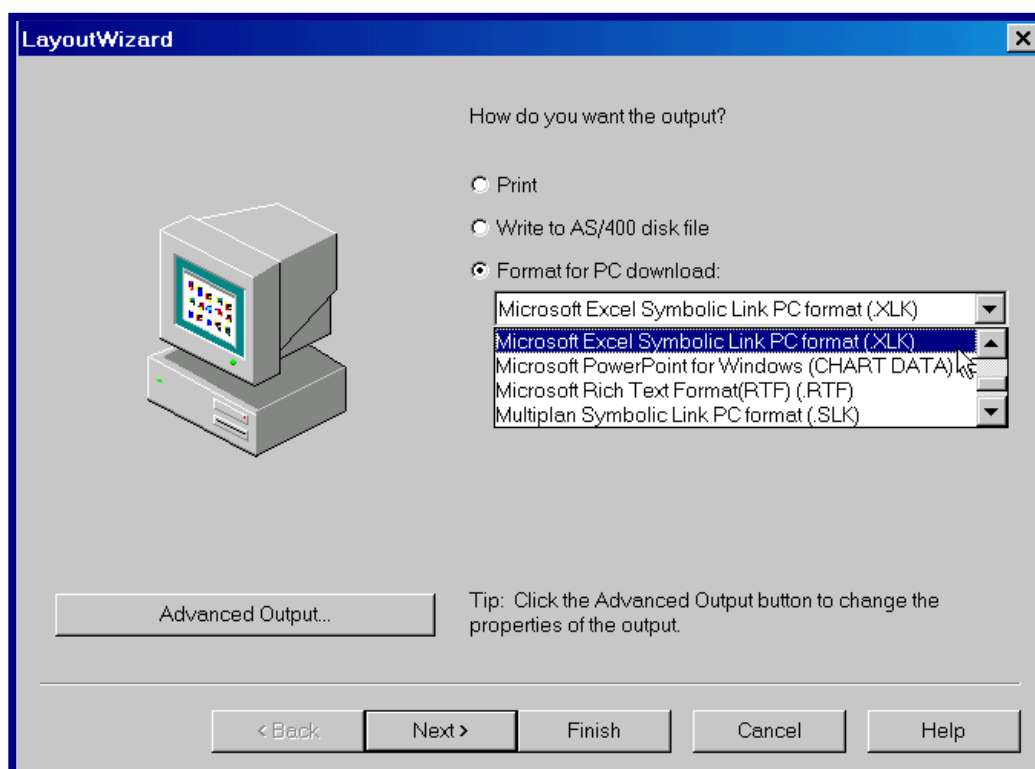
LayoutWizard

How do you want the output?

Print

Write to AS/400 disk file

Format for PC download:

Microsoft Excel Symbolic Link PC format (.XLK)

Microsoft Excel Symbolic Link PC format (.XLK)
Microsoft PowerPoint for Windows (CHART DATA)
Microsoft Rich Text Format(RTF) (.RTF)
Multiplan Symbolic Link PC format (.SLK)

Advanced Output...

Tip: Click the Advanced Output button to change the properties of the output.

< Back | Next > | Finish | Cancel | Help